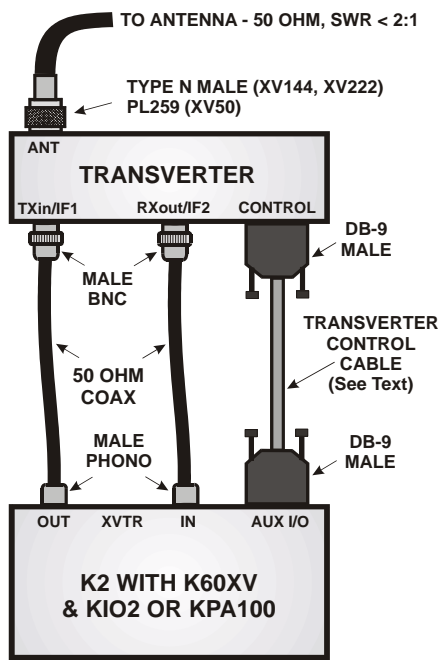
TO ANTENNA - 50 OHM, SWR < 2:1

TYPE N MALE (XV144, XV222)
PL259 (XV50)

ANT

TRANSVERTER

TXin/IF1

RXout/IF2

CONTROL

DB-9 MALE

MALE BNC

TRANSVERTER CONTROL CABLE (See Text)

50 OHM COAX

MALE PHONO

DB-9 MALE

OUT

XVTR

IN

AUX I/O

K2 WITH K60XV & KIO2 OR KPA100